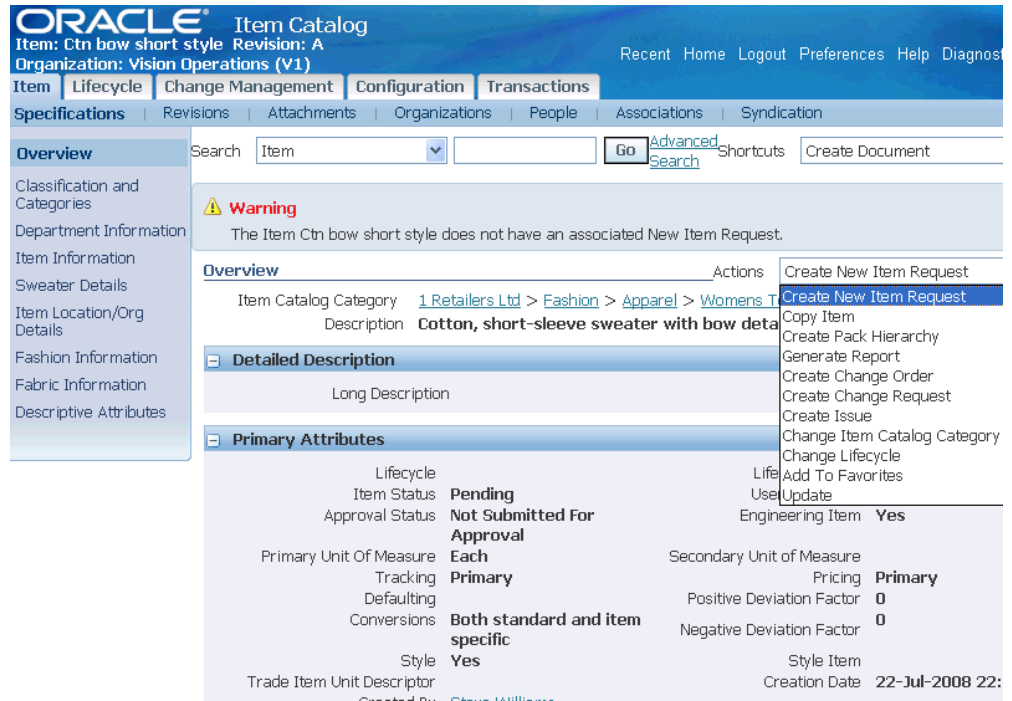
ORACLE Item Catalog
Item: Ctn bow short style Revision: A
Organization: Vision Operations (V1)

Recent Home Logout Preferences Help Diagnost

Item | Lifecycle | Change Management | Configuration | Transactions

Specifications | Revisions | Attachments | Organizations | People | Associations | Syndication

Overview
Classification and Categories
Department Information
Item Information
Sweater Details
Item Location/Org Details
Fashion Information
Fabric Information
Descriptive Attributes

Search Item Go Advanced Search Shortcuts Create Document

Warning
The Item Ctn bow short style does not have an associated New Item Request.

Overview
Actions Create New Item Request

Create New Item Request
Copy Item
Create Pack Hierarchy
Generate Report
Create Change Order
Create Change Request
Create Issue
Change Item Catalog Category
Change Lifecycle
Add To Favorites
Update

Item Catalog Category 1 Retailers Ltd > Fashion > Apparel > Womens T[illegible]
Description Cotton, short-sleeve sweater with bow deta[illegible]

Detailed Description
Long Description

Primary Attributes
Lifecycle
Life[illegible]
Item Status Pending
Use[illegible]
Approval Status Not Submitted For Approval
Engineering Item Yes
Primary Unit Of Measure Each
Secondary Unit of Measure
Tracking Primary
Pricing Primary
Defaulting
Positive Deviation Factor 0
Conversions Both standard and item specific
Negative Deviation Factor 0
Style Yes
Style Item
Trade Item Unit Descriptor
Creation Date 22-Jul-2008 22:
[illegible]